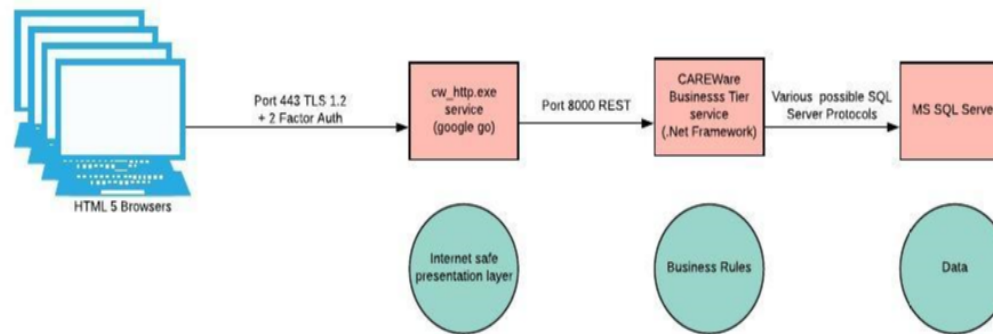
HTML 5 Browsers

Port 443 TLS 1.2 + 2 Factor Auth

cw_http.exe service (google go)

Port 8000 REST

CAREWare Businesss Tier service (.Net Framework)

Various possible SQL Server Protocols

MS SQL Serve

Internet safe presentation layer

Business Rules

Data